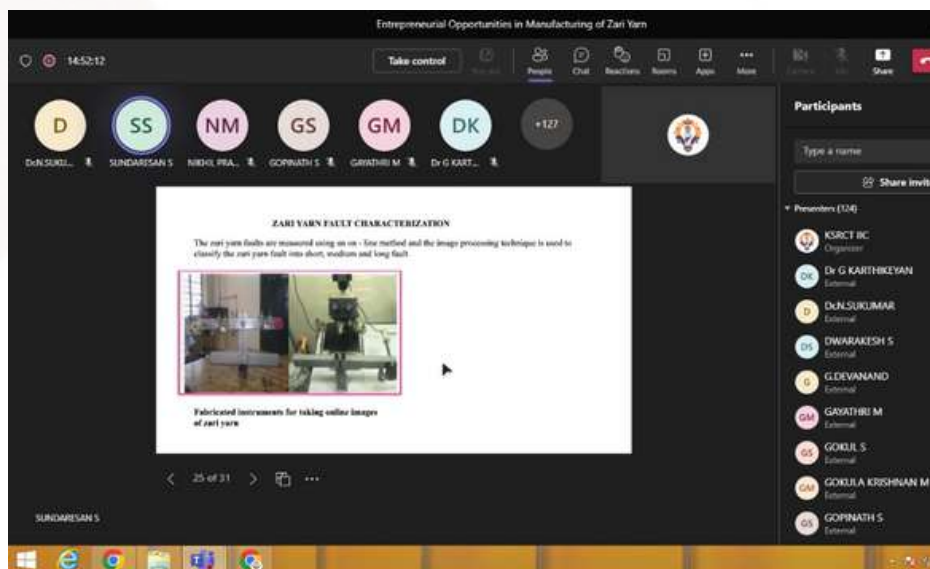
Entrepreneurial Opportunities in Manufacturing of Zari Yarn

14:52:12

Take control

People Chat Reactions Rooms Apps More

Share

D SS NM GS GM DK +127

Dr.N.SUKU... SUNDARESAN S NIKHIL PRA... GOPINATH S GAYATHRI M Dr G KART...

ZARI YARN FAULT CHARACTERIZATION

The zari yarn faults are measured using an on - line method and the image processing technique is used to classify the zari yarn fault into short, medium and long fault.

Fabricated instruments for taking online images of zari yarn

25 of 31

SUNDARESAN S

Participants

Type a name

Share invit

Presenters (124)

KSRCT BC
Organizer

Dr G KARTHIKEYAN
External

Dr.N.SUKUMAR
External

DWARAKESH S
External

G.DEVANAND
External

GAYATHRI M
External

GOKUL S
External

GOKULA KRISHNAN M
External

GOPINATH S
External